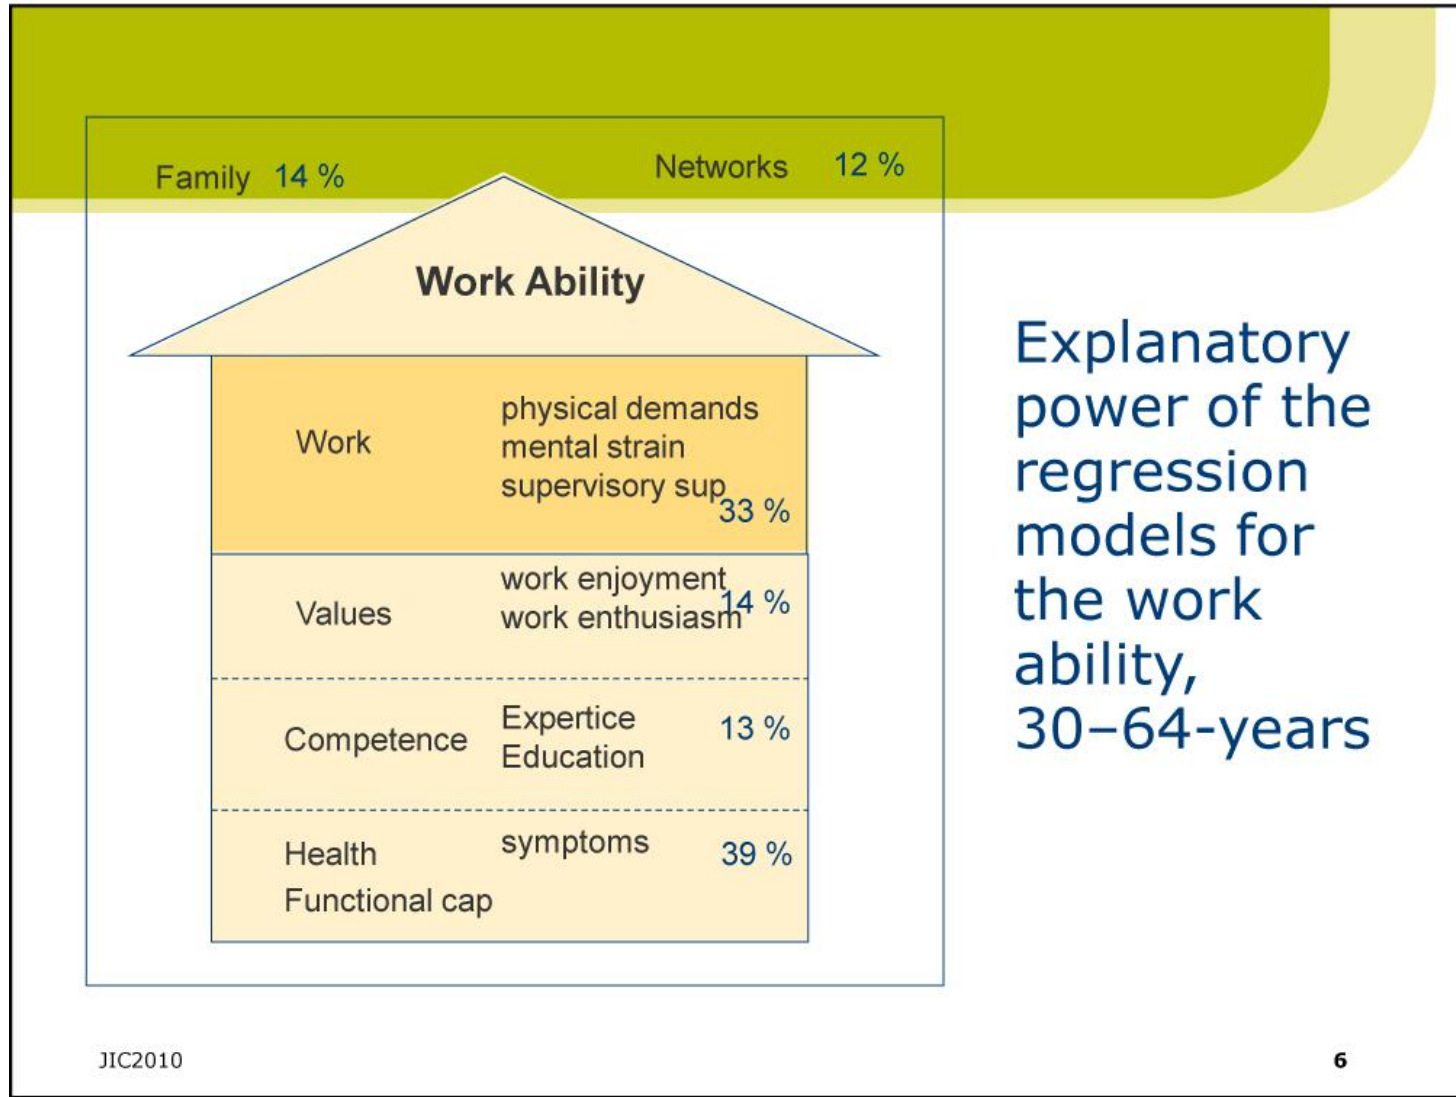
Family 14 %

Networks 12 %

Work Ability

Work

physical demands
mental strain
supervisory sup

33 %

Values

work enjoyment
work enthusiasm

14 %

Competence

Expertice
Education

13 %

Health
Functional cap

symptoms

39 %

Explanatory power of the regression models for the work ability, 30–64-years

JIC2010

6